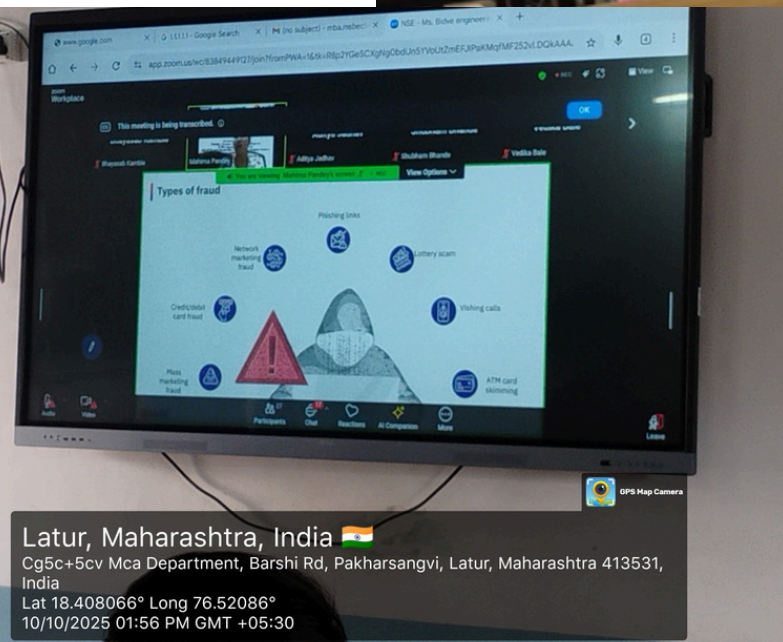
www.google.com | 1.1.1.1 - Google Search | (no subject) - mba.rsbec | NSE - Ms. Bidve engineer

app.zoom.us/wc/83849449127/join?fromPWA=1&tk=R8p2YGe5CXgNgObdUn5YVoUtZmEFJIPaKMqfMF252vLDQkAAA

zoom Workplace

This meeting is being transcribed.

OK

Bhaysab Kamble | Mahima Pandey | Aditya Jadhav | Shubham Bhande | Vedika Bale

You are viewing Mahima Pandey's screen

View Options

Types of fraud

Phishing links

Network marketing fraud

Lottery scam

Credit/debit card fraud

Vishing calls

Mass marketing fraud

ATM card skimming

Audio | Video | Participants 27 | Chat | Reactions | AI Companion | More | Leave

GPS Map Camera

Latur, Maharashtra, India
Cg5c+5cv Mca Department, Barshi Rd, Pakharsangvi, Latur, Maharashtra 413531, India
Lat 18.408066° Long 76.52086°
10/10/2025 01:56 PM GMT +05:30